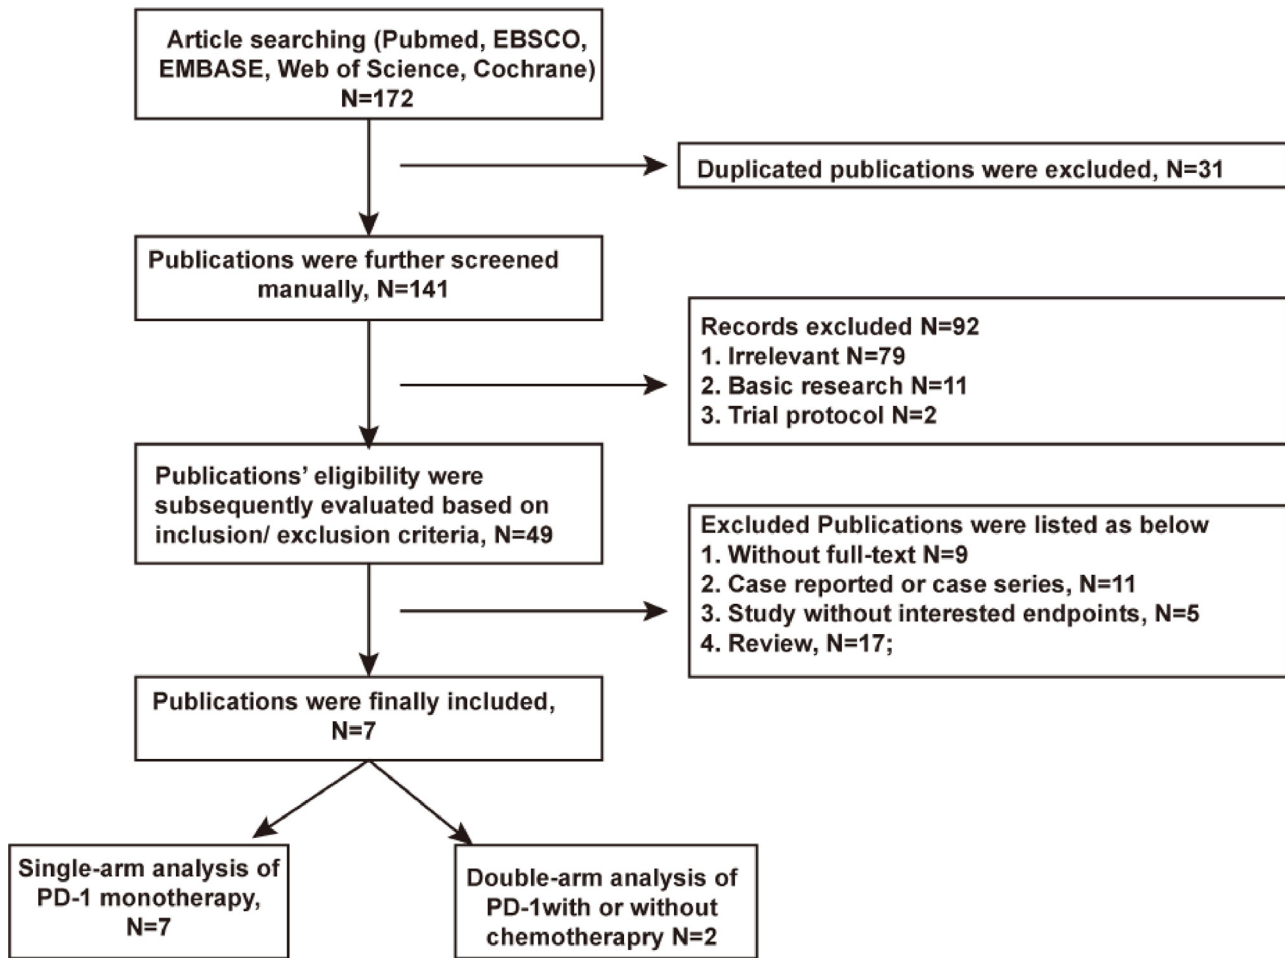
Article searching (Pubmed, EBSCO, EMBASE, Web of Science, Cochrane) N=172

Duplicated publications were excluded, N=31

Publications were further screened manually, N=141

Records excluded N=92
1. Irrelevant N=79
2. Basic research N=11
3. Trial protocol N=2

Publications' eligibility were subsequently evaluated based on inclusion/ exclusion criteria, N=49

Excluded Publications were listed as below
1. Without full-text N=9
2. Case reported or case series, N=11
3. Study without interested endpoints, N=5
4. Review, N=17;

Publications were finally included, N=7

Single-arm analysis of PD-1 monotherapy, N=7

Double-arm analysis of PD-1with or without chemotherapy N=2